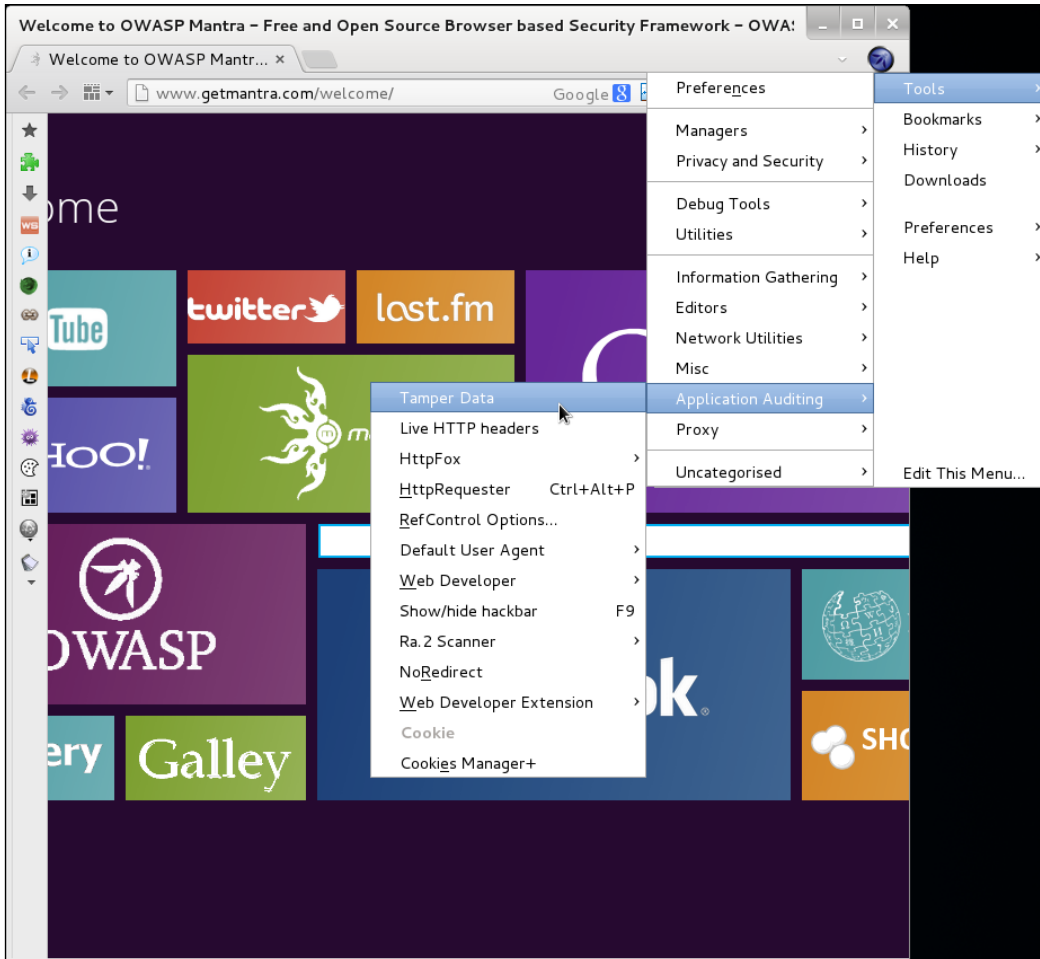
Welcome to OWASP Mantra – Free and Open Source Browser based Security Framework – OWAS

Welcome to OWASP Mantr... ×

www.getmantra.com/welcome/

Google

WS

ome

Tube

twitter

last.fm

HOO!

m

OWASP

ery

Galley

ok

SHO

Preferences

Managers

Privacy and Security

Debug Tools

Utilities

Information Gathering

Editors

Network Utilities

Misc

Application Auditing

Proxy

Uncategorised

Tools

Bookmarks

History

Downloads

Preferences

Help

Edit This Menu...

Tamper Data

Live HTTP headers

HttpFox

HttpRequester Ctrl+Alt+P

RefControl Options...

Default User Agent

Web Developer

Show/hide hackbar F9

Ra.2 Scanner

NoRedirect

Web Developer Extension

Cookie

Cookies Manager+